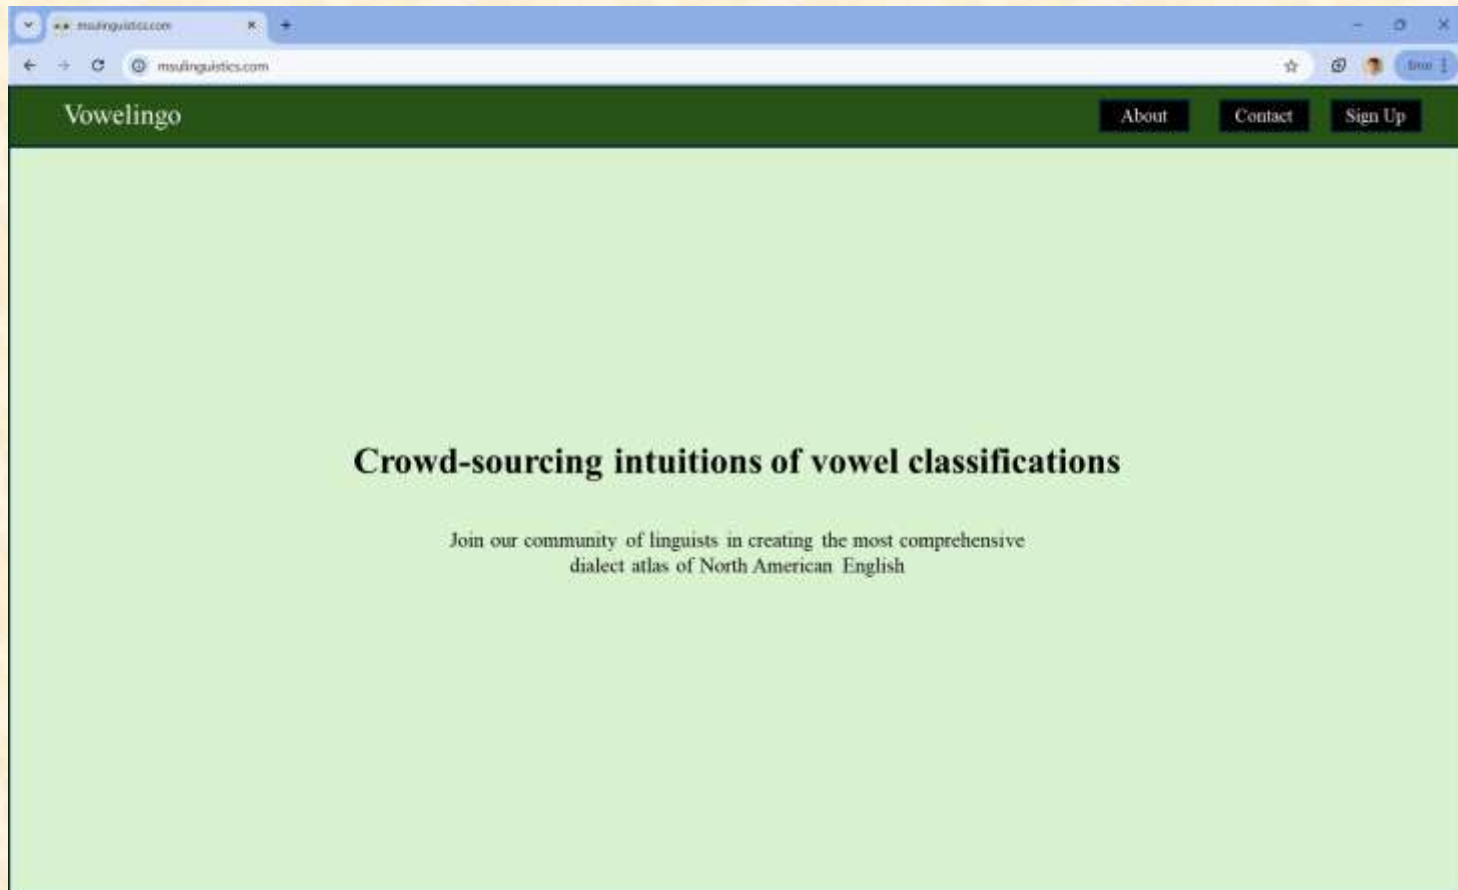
msulinguistics.com

msulinguistics.com

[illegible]

Vowelingo

About

Contact

Sign Up

Crowd-sourcing intuitions of vowel classifications

Join our community of linguists in creating the most comprehensive dialect atlas of North American English